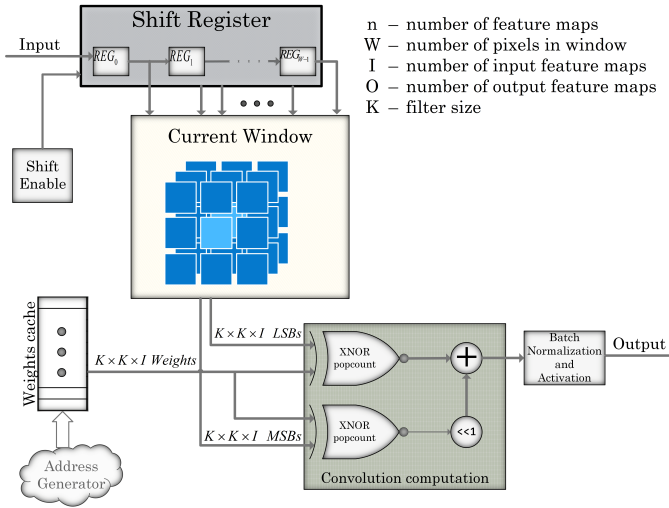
Shift Register

Input

$REG_0$

$REG_1$

$REG_{W-1}$

n – number of feature maps
W – number of pixels in window
I – number of input feature maps
O – number of output feature maps
K – filter size

Shift Enable

Current Window

Weights cache

$K \times K \times I$ Weights

$K \times K \times I$ LSBs

$K \times K \times I$ MSBs

XNOR popcount

XNOR popcount

+

<<1

Batch Normalization and Activation

Output

Address Generator

Convolution computation